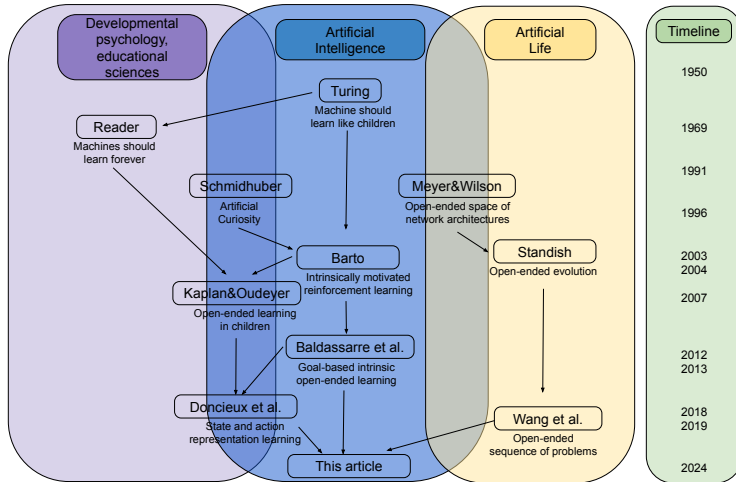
Developmental psychology, educational sciences

Artificial Intelligence

Artificial Life

Timeline

1950
1969
1991
1996
2003
2004
2007
2012
2013
2018
2019
2024

Turing
Machine should learn like children

Reader
Machines should learn forever

Schmidhuber
Artificial Curiosity

Meyer&Wilson
Open-ended space of network architectures

Barto
Intrinsically motivated reinforcement learning

Standish
Open-ended evolution

Kaplan&Oudeyer
Open-ended learning in children

Baldassarre et al.
Goal-based intrinsic open-ended learning

Doncieux et al.
State and action representation learning

Wang et al.
Open-ended sequence of problems

This article